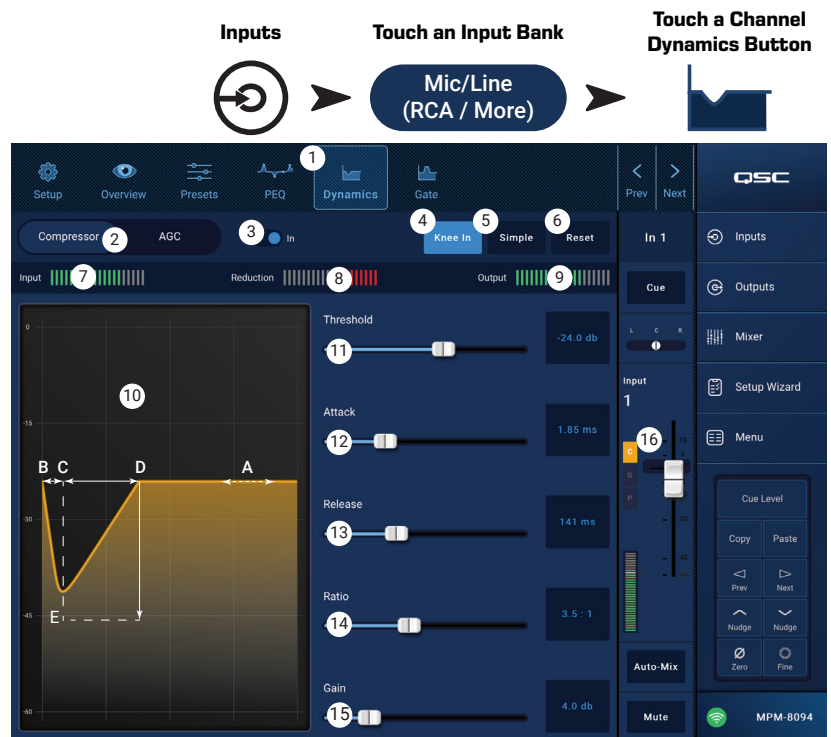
Inputs

Touch an Input Bank

Mic/Line
(RCA / More)

Touch a Channel Dynamics Button

1

Setup Overview Presets PEQ Dynamics Gate

Prev Next

QSC

Compressor 2 AGC

3 In

4 Knee In 5 Simple 6 Reset

In 1

Input 7 Reduction 8 Output 9

Cue

Inputs

Outputs

Mixer

Setup Wizard

Menu

0

-15

-30

-45

-60

10

B C D A

E

Threshold

-24.0 db

11

Attack

1.85 ms

12

Release

141 ms

13

Ratio

3.5 : 1

14

Gain

4.0 db

15

Input
1

16

C
G
P

Cue Level

Copy Paste

Prev Next

Nudge Nudge

Zero Fine

Auto-Mix

Mute

MPM-8094